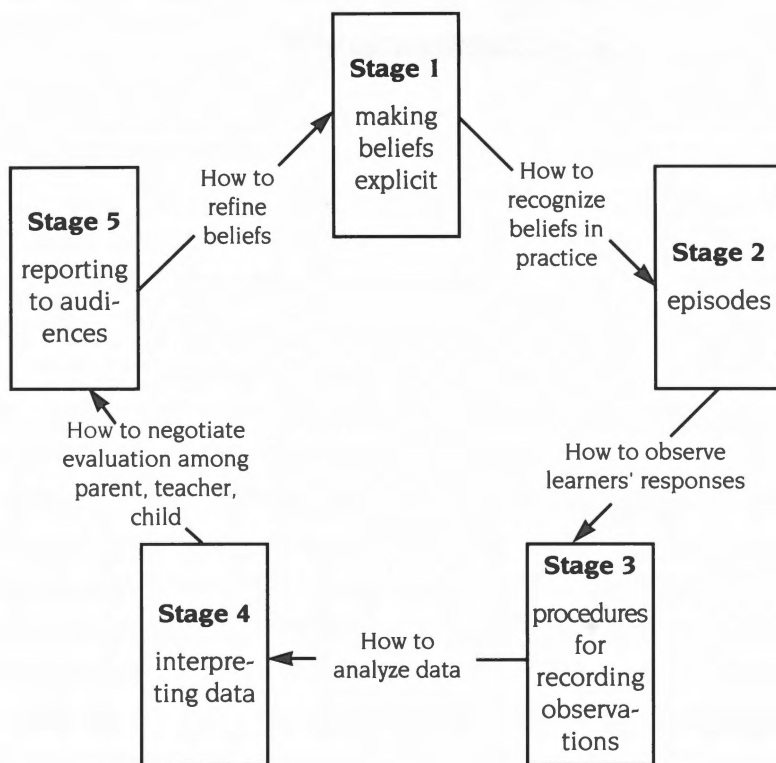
Stage 1
making beliefs explicit

How to recognize beliefs in practice

Stage 2
episodes

How to observe learners' responses

Stage 3
procedures for recording observations

How to analyze data

Stage 4
interpreting data

How to negotiate evaluation among parent, teacher, child

Stage 5
reporting to audiences

How to refine beliefs